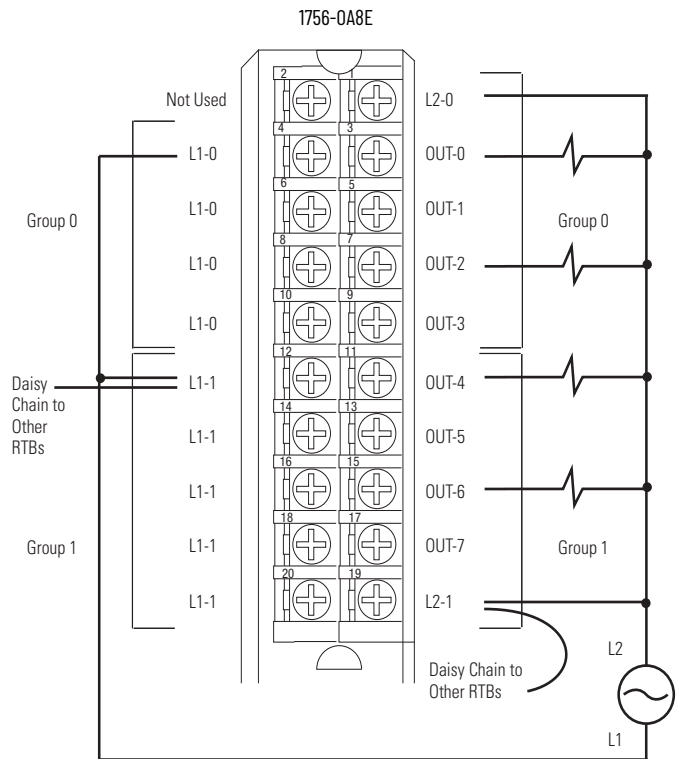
1756-OA8E

Not Used
2
1
L2-0

L1-0
4
3
OUT-0

Group 0
L1-0
6
5
OUT-1
Group 0

L1-0
8
7
OUT-2

L1-0
10
9
OUT-3

Daisy Chain to Other RTBs
L1-1
12
11
OUT-4

L1-1
14
13
OUT-5

L1-1
16
15
OUT-6

Group 1
L1-1
18
17
OUT-7
Group 1

L1-1
20
19
L2-1

L2

Daisy Chain to Other RTBs

L1